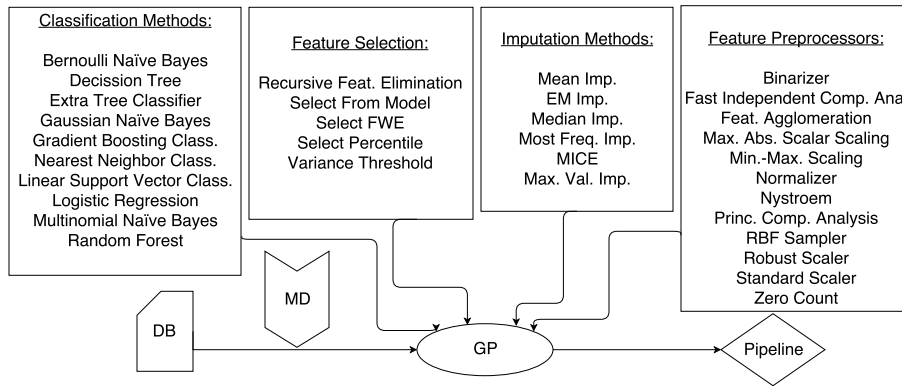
Classification Methods:

Bernoulli Naïve Bayes
Decission Tree
Extra Tree Classifier
Gaussian Naïve Bayes
Gradient Boosting Class.
Nearest Neighbor Class.
Linear Support Vector Class.
Logistic Regression
Multinomial Naïve Bayes
Random Forest

Feature Selection:

Recursive Feat. Elimination
Select From Model
Select FWE
Select Percentile
Variance Threshold

Imputation Methods:

Mean Imp.
EM Imp.
Median Imp.
Most Freq. Imp.
MICE
Max. Val. Imp.

Feature Preprocessors:

Binarizer
Fast Independent Comp. Ana
Feat. Agglomeration
Max. Abs. Scalar Scaling
Min.-Max. Scaling
Normalizer
Nystroem
Princ. Comp. Analysis
RBF Sampler
Robust Scaler
Standard Scaler
Zero Count

MD

DB

GP

Pipeline